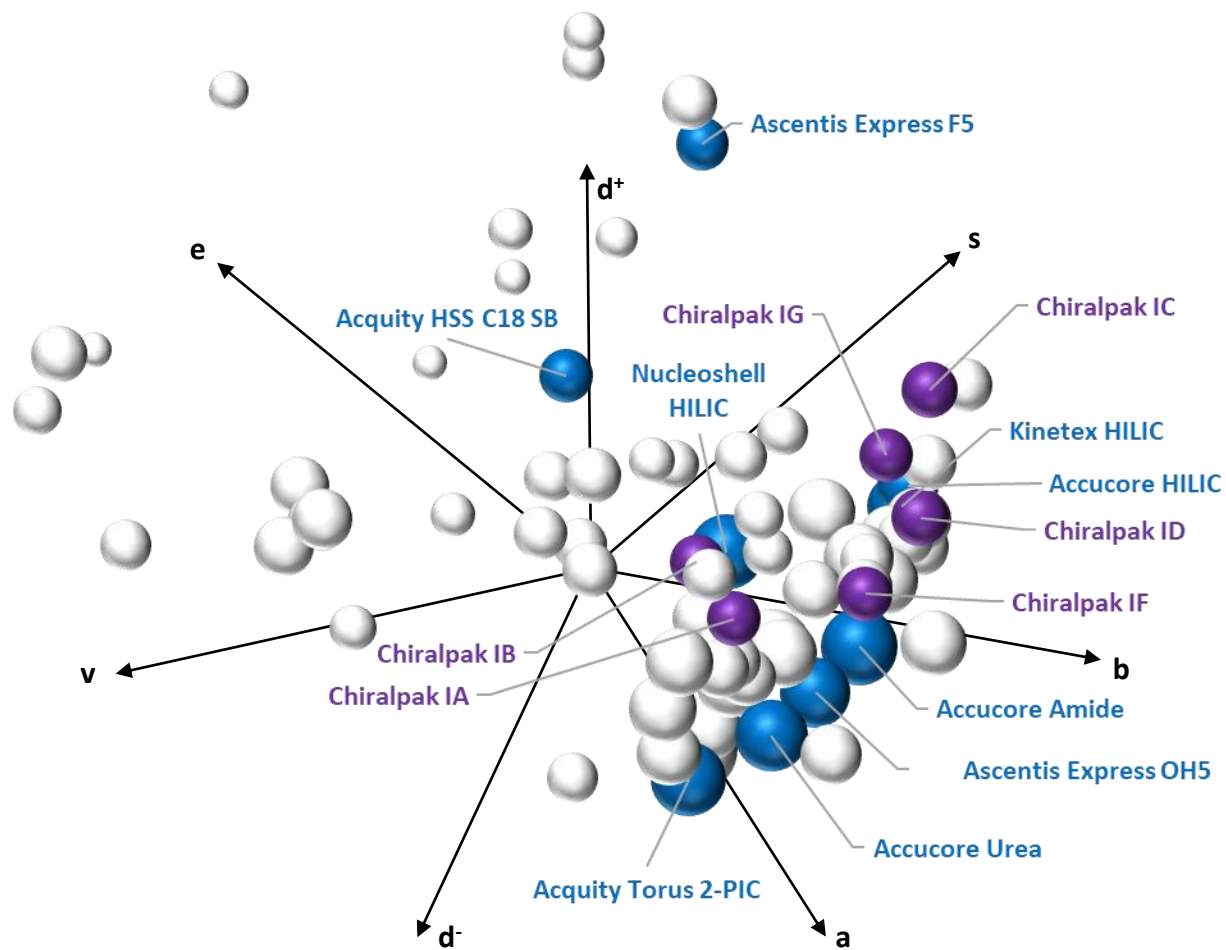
Ascentis Express F5

$d^+$

e

s

Acquity HSS C18 SB

Chiralpak IG

Chiralpak IC

Nucleoshell HILIC

Kinetex HILIC

Accucore HILIC

Chiralpak ID

Chiralpak IF

Chiralpak IB

Chiralpak IA

v

b

Accucore Amide

Ascentis Express OH5

Accucore Urea

Acquity Torus 2-PIC

$d^-$

a